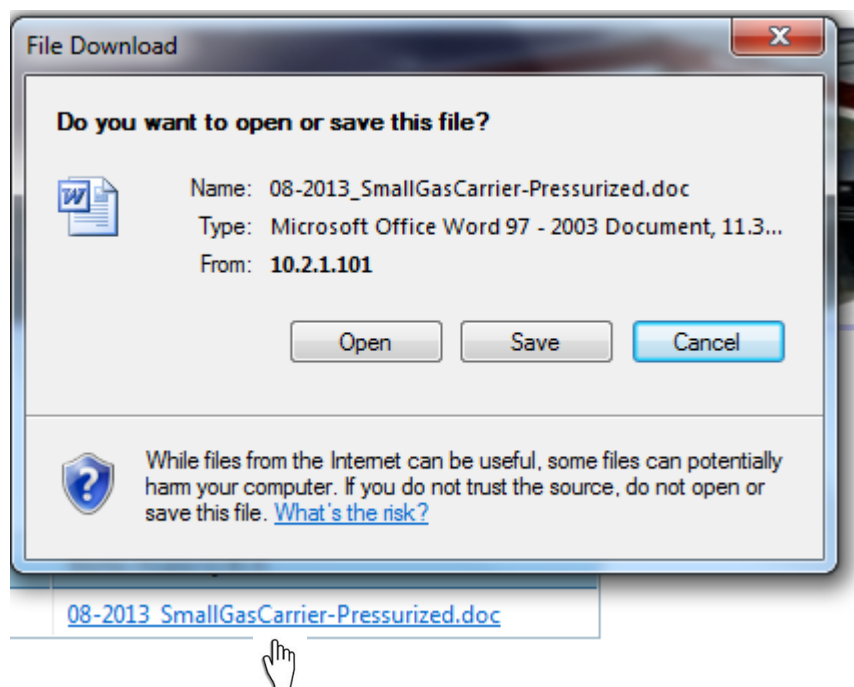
File Download

Do you want to open or save this file?

Name: 08-2013_SmallGasCarrier-Pressurized.doc
Type: Microsoft Office Word 97 - 2003 Document, 11.3...
From: 10.2.1.101

Open Save Cancel

While files from the Internet can be useful, some files can potentially harm your computer. If you do not trust the source, do not open or save this file. What's the risk?

08-2013_SmallGasCarrier-Pressurized.doc